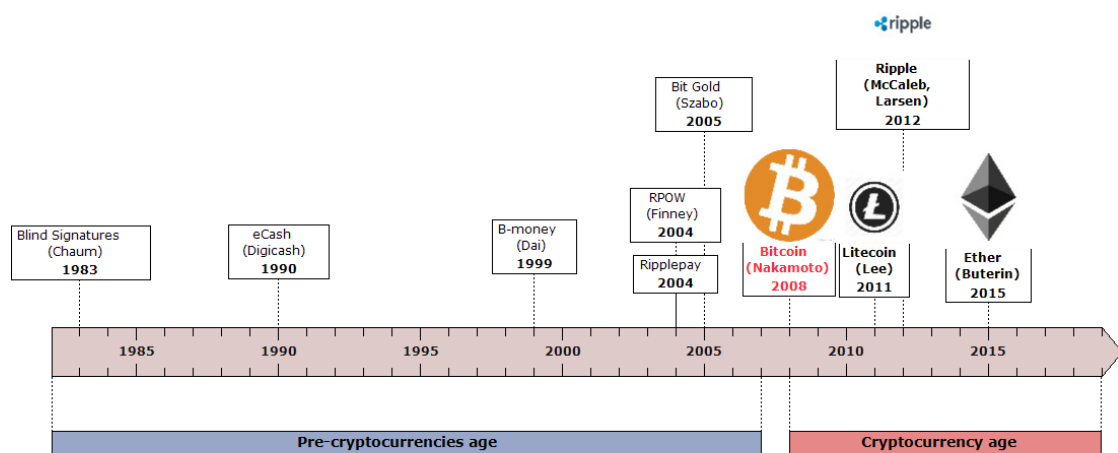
ripple

Ripple (McCaleb, Larsen) 2012

Bit Gold (Szabo) 2005

RPOW (Finney) 2004

Ripplepay 2004

Blind Signatures (Chaum) 1983

eCash (Digicash) 1990

B-money (Dai) 1999

Bitcoin (Nakamoto) 2008

Litecoin (Lee) 2011

Ether (Buterin) 2015

1985 1990 1995 2000 2005 2010 2015

Pre-cryptocurrencies age

Cryptocurrency age